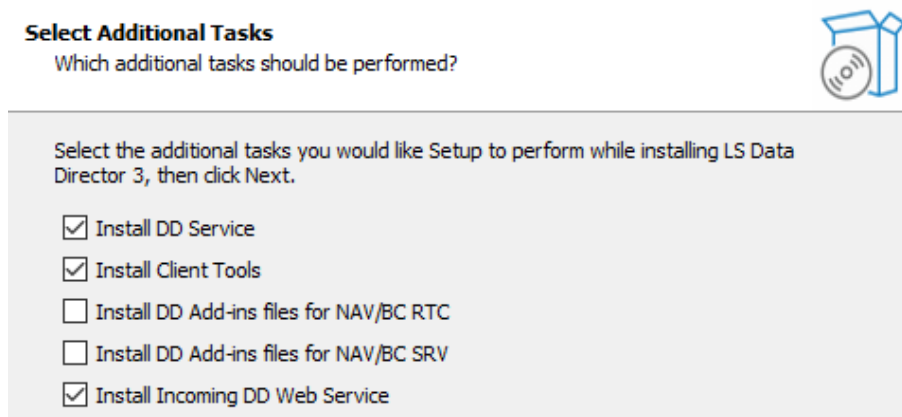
Select Additional Tasks
Which additional tasks should be performed?

Select the additional tasks you would like Setup to perform while installing LS Data Director 3, then click Next.

☑ Install DD Service
☑ Install Client Tools
☐ Install DD Add-ins files for NAV/BC RTC
☐ Install DD Add-ins files for NAV/BC SRV
☑ Install Incoming DD Web Service